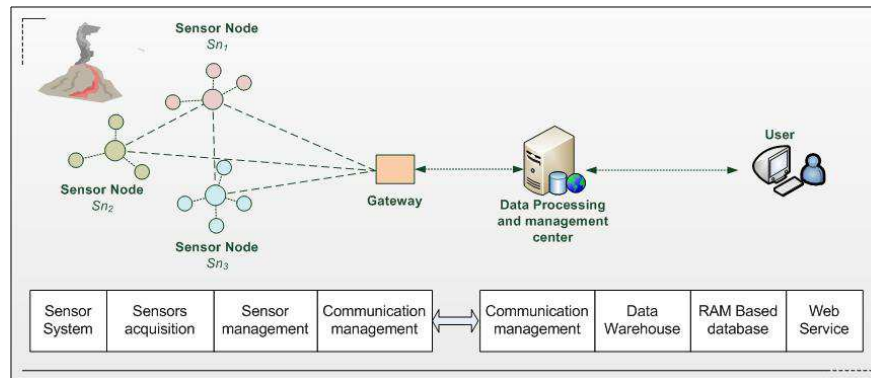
Sensor Node
$Sn_1$

Sensor Node
$Sn_2$

Sensor Node
$Sn_3$

Gateway

Data Processing and management center

User

| Sensor System | Sensors acquisition | Sensor management | Communication management |
|---|---|---|---|

| Communication management | Data Warehouse | RAM Based database | Web Service |
|---|---|---|---|